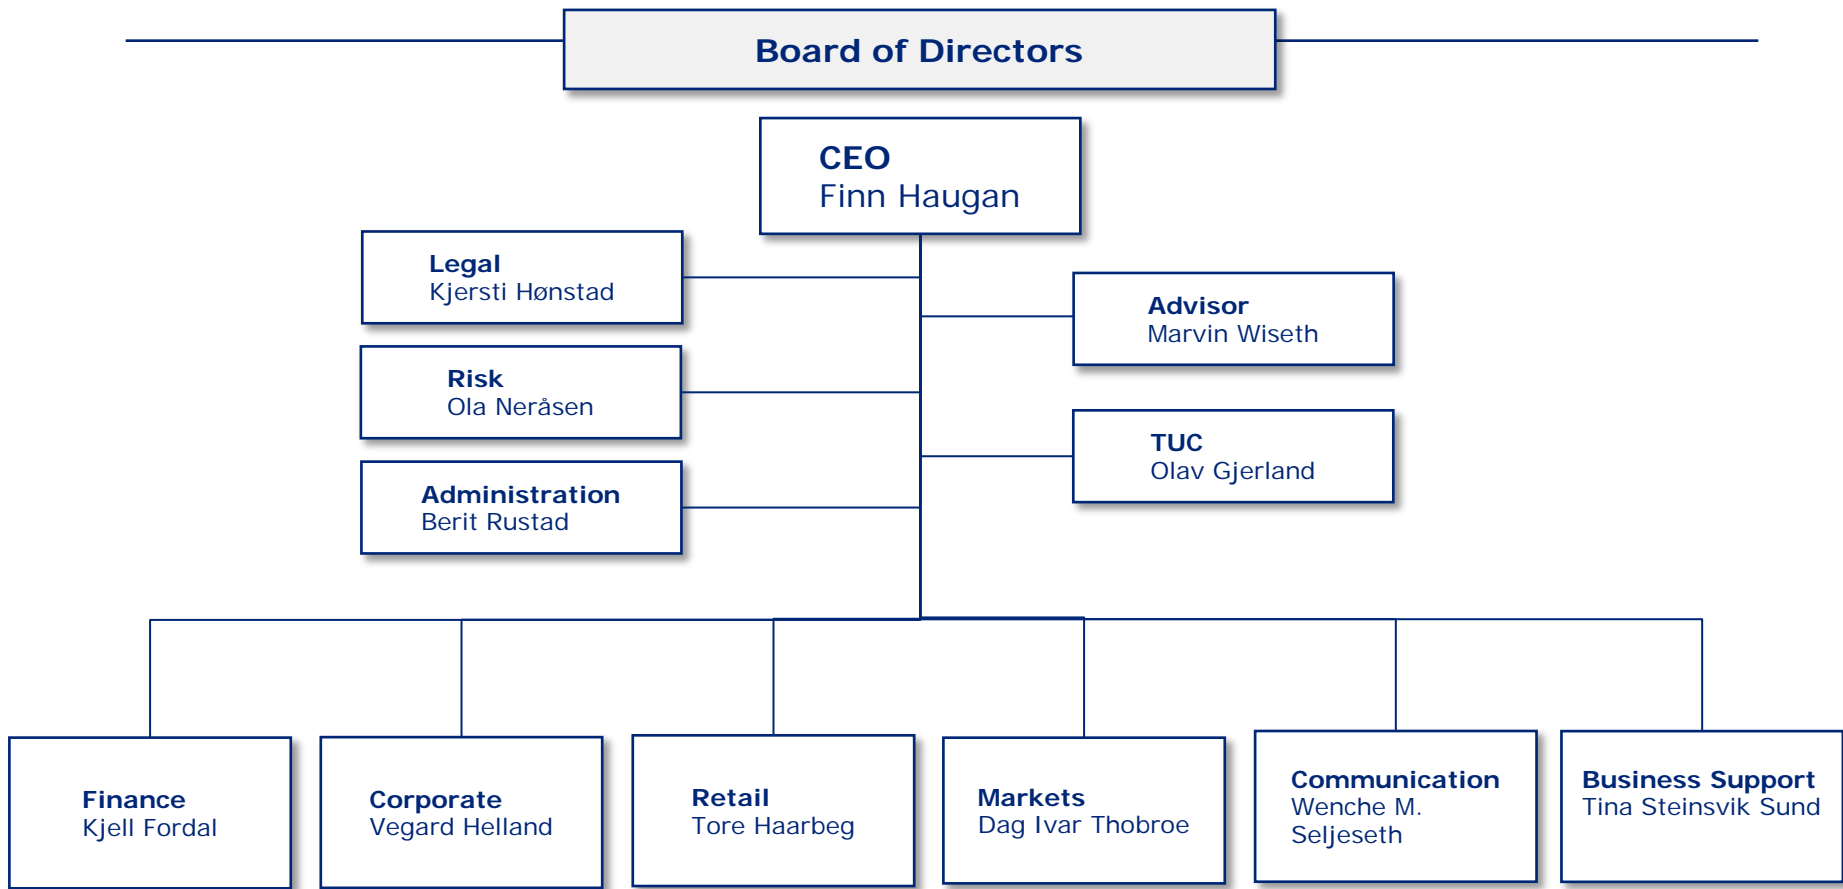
Board of Directors

CEO
Finn Haugan

Legal
Kjersti Hønstad

Risk
Ola Neråsen

Administration
Berit Rustad

Advisor
Marvin Wiseth

TUC
Olav Gjerland

Finance
Kjell Fordal

Corporate
Vegard Helland

Retail
Tore Haarbeg

Markets
Dag Ivar Thobroe

Communication
Wenche M. Seljeseth

Business Support
Tina Steinsvik Sund